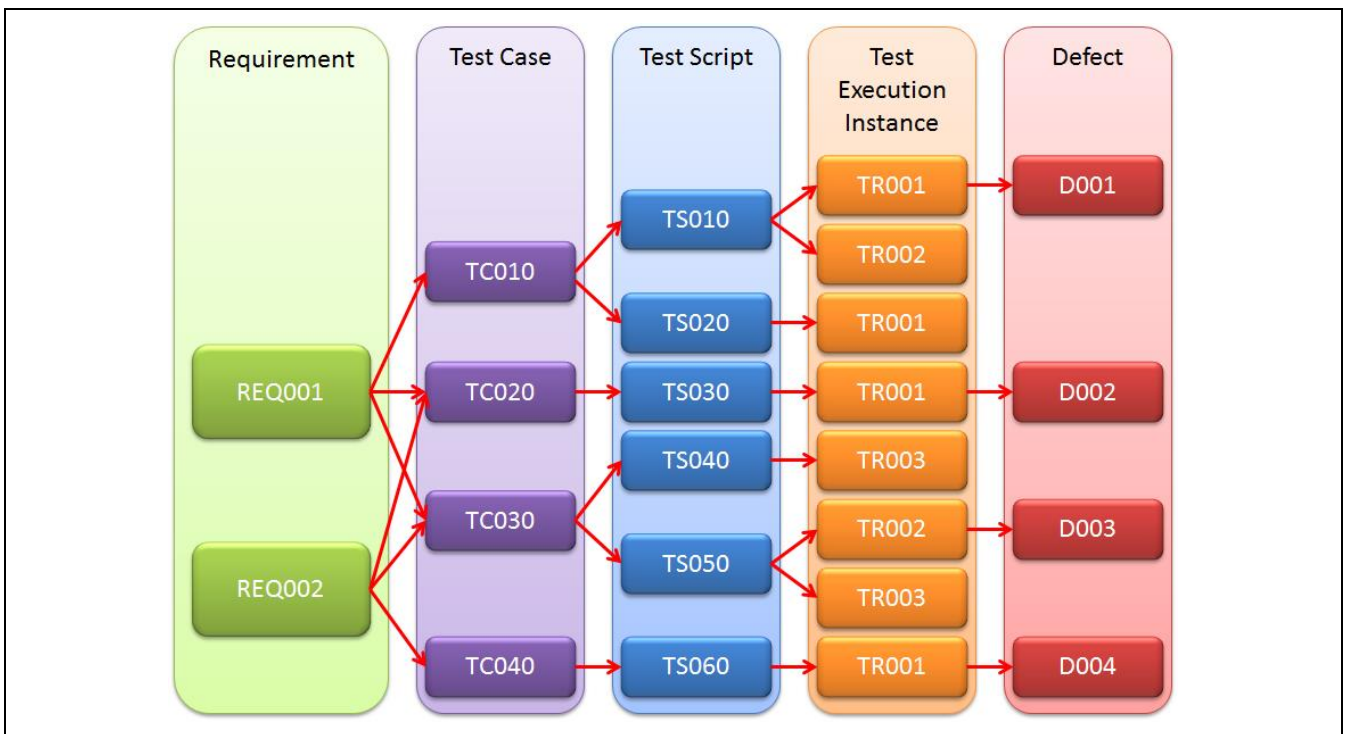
Requirement

Test Case

Test Script

Test Execution Instance

Defect

REQ001

REQ002

TC010

TC020

TC030

TC040

TS010

TS020

TS030

TS040

TS050

TS060

TR001

TR002

TR001

TR001

TR003

TR002

TR003

TR001

D001

D002

D003

D004